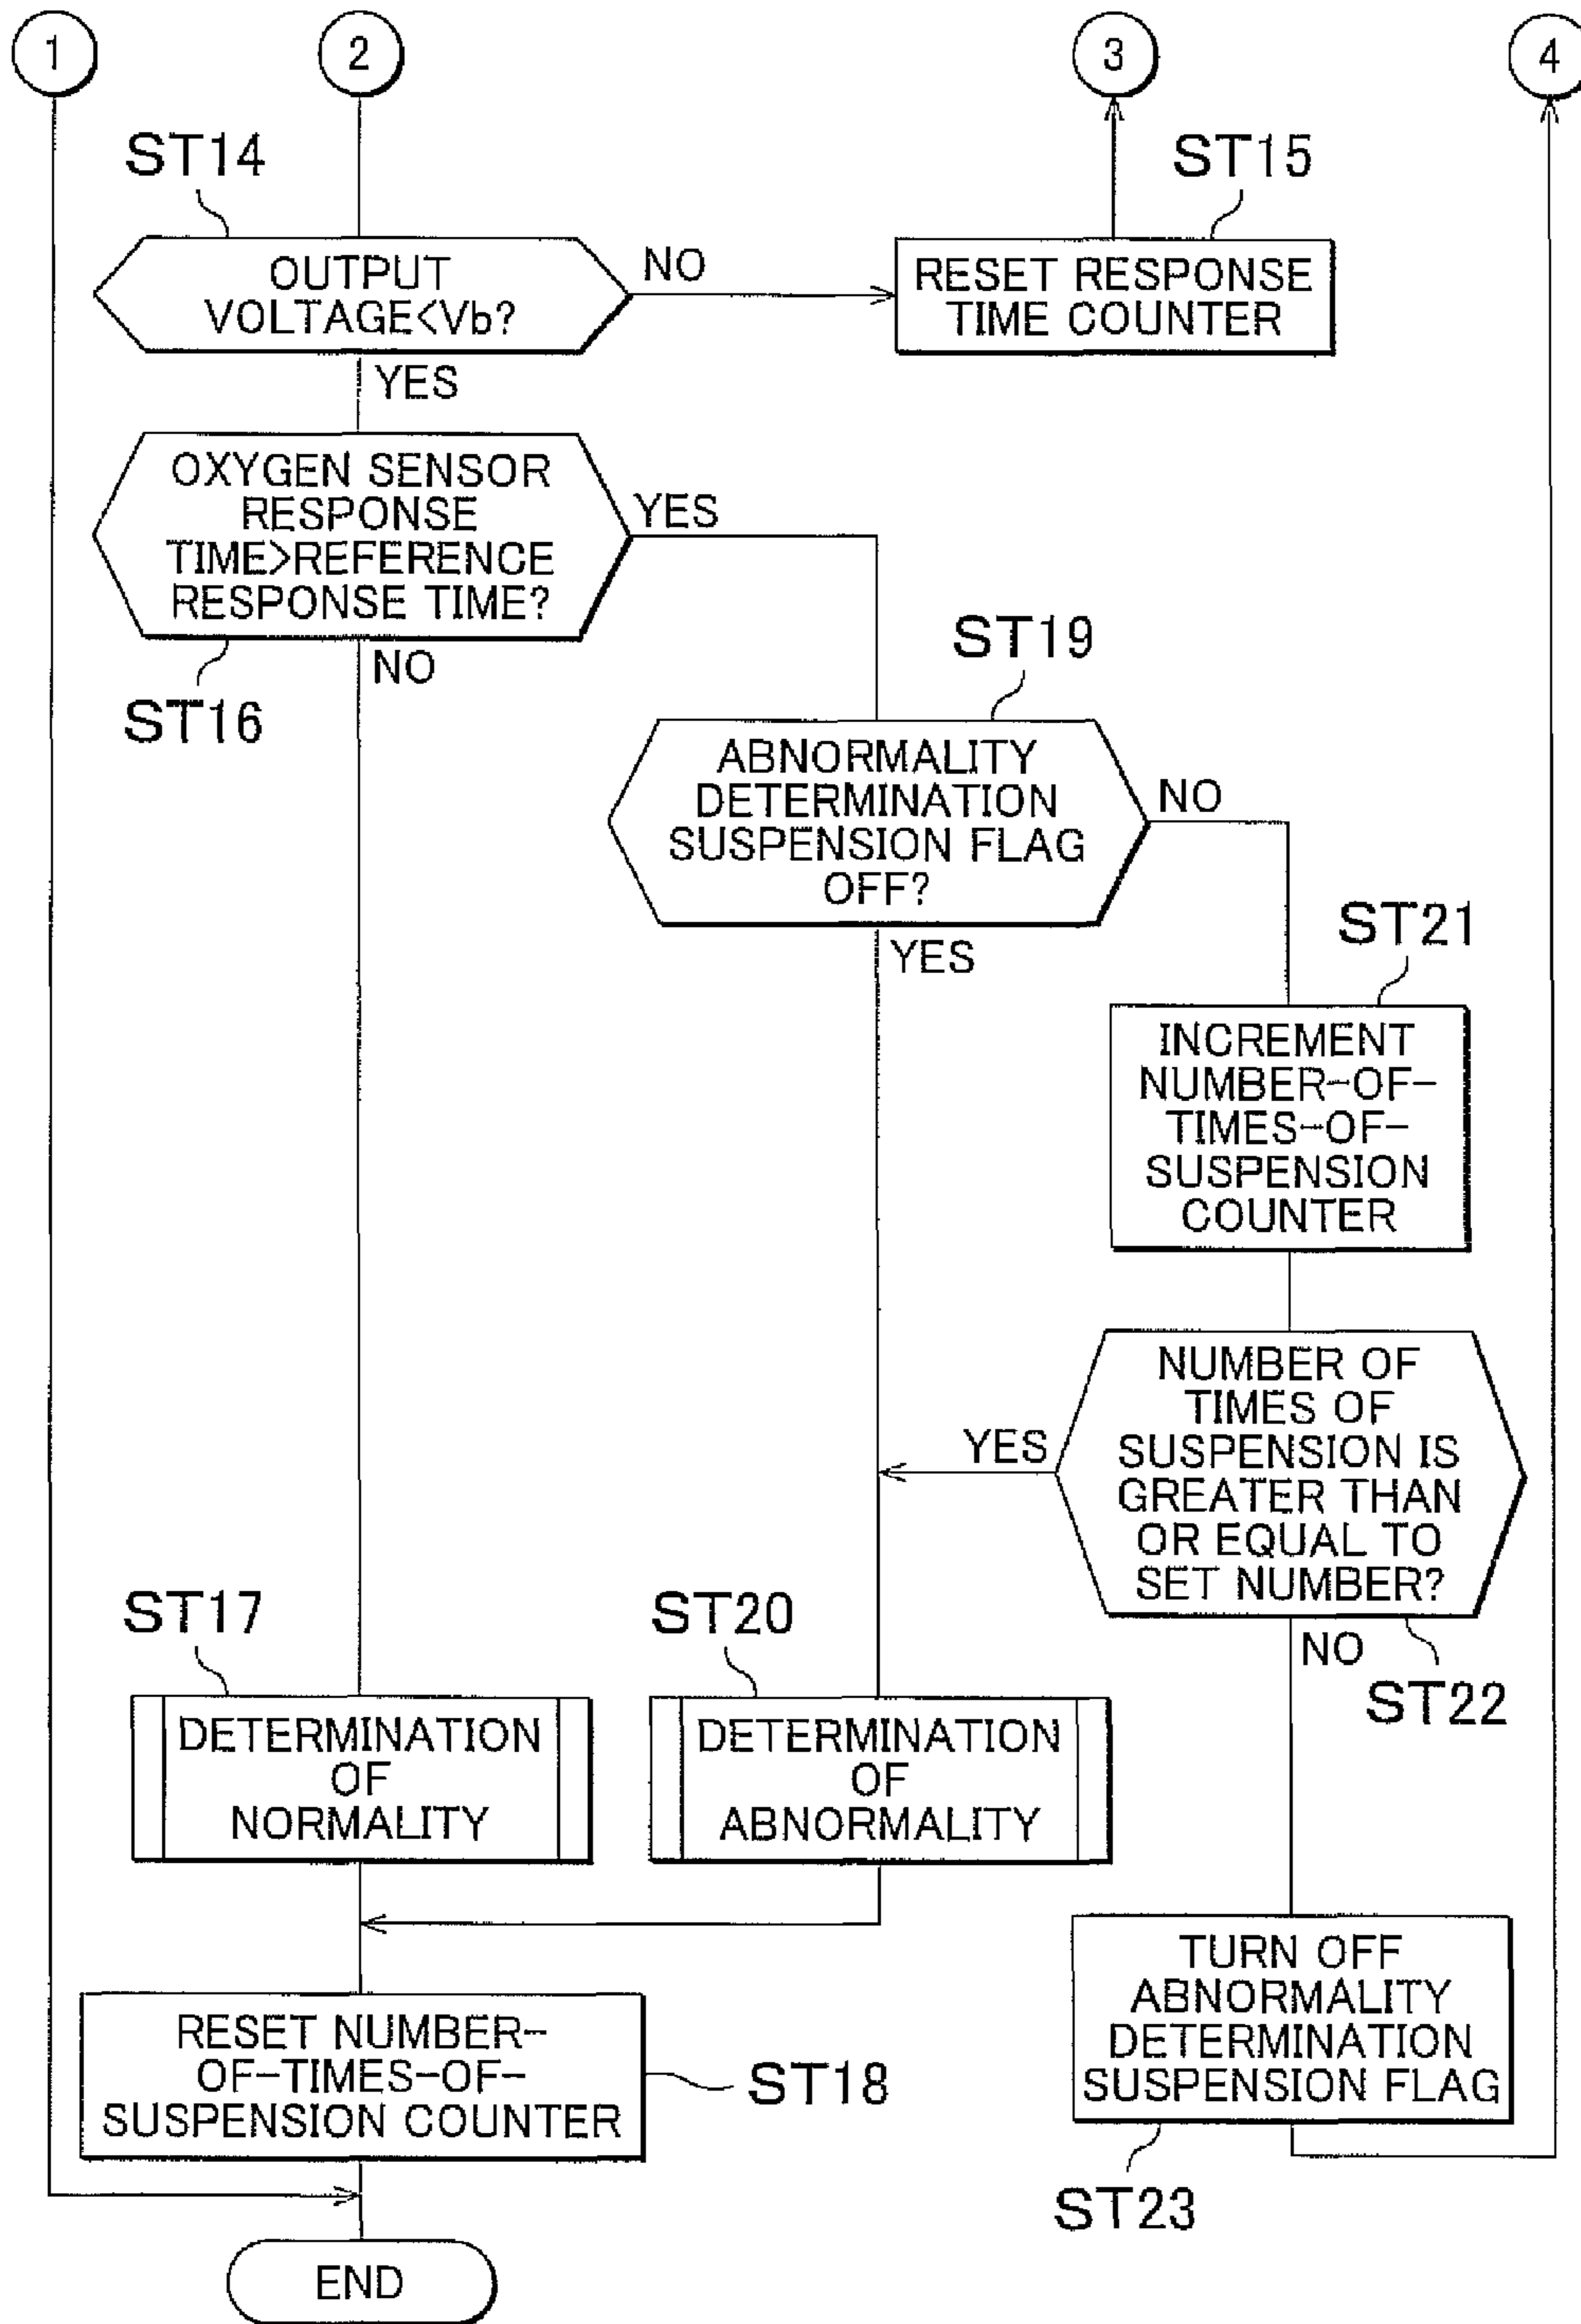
1
2
3
4

ST14
OUTPUT VOLTAGE<Vb?
NO
ST15
RESET RESPONSE TIME COUNTER
YES

OXYGEN SENSOR RESPONSE TIME>REFERENCE RESPONSE TIME?
YES
NO
ST16

ST19
ABNORMALITY DETERMINATION SUSPENSION FLAG OFF?
NO
YES

ST21
INCREMENT NUMBER-OF-TIMES-OF-SUSPENSION COUNTER

NUMBER OF TIMES OF SUSPENSION IS GREATER THAN OR EQUAL TO SET NUMBER?
YES
NO
ST22

ST17
DETERMINATION OF NORMALITY

ST20
DETERMINATION OF ABNORMALITY

TURN OFF ABNORMALITY DETERMINATION SUSPENSION FLAG
ST23

RESET NUMBER-OF-TIMES-OF-SUSPENSION COUNTER
ST18

END